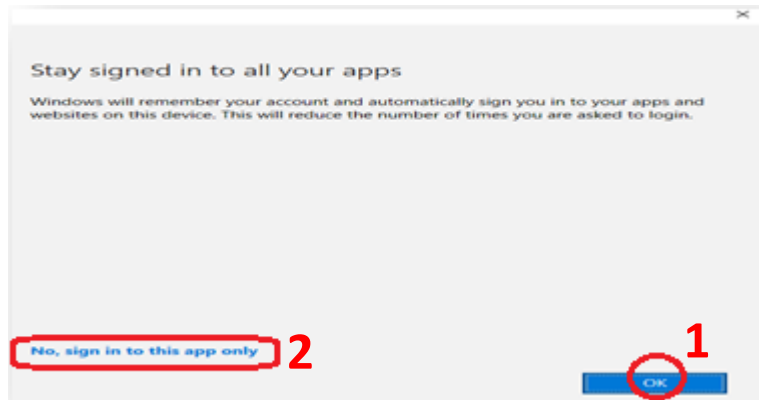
Stay signed in to all your apps

Windows will remember your account and automatically sign you in to your apps and websites on this device. This will reduce the number of times you are asked to login.

No, sign in to this app only 2

1

OK